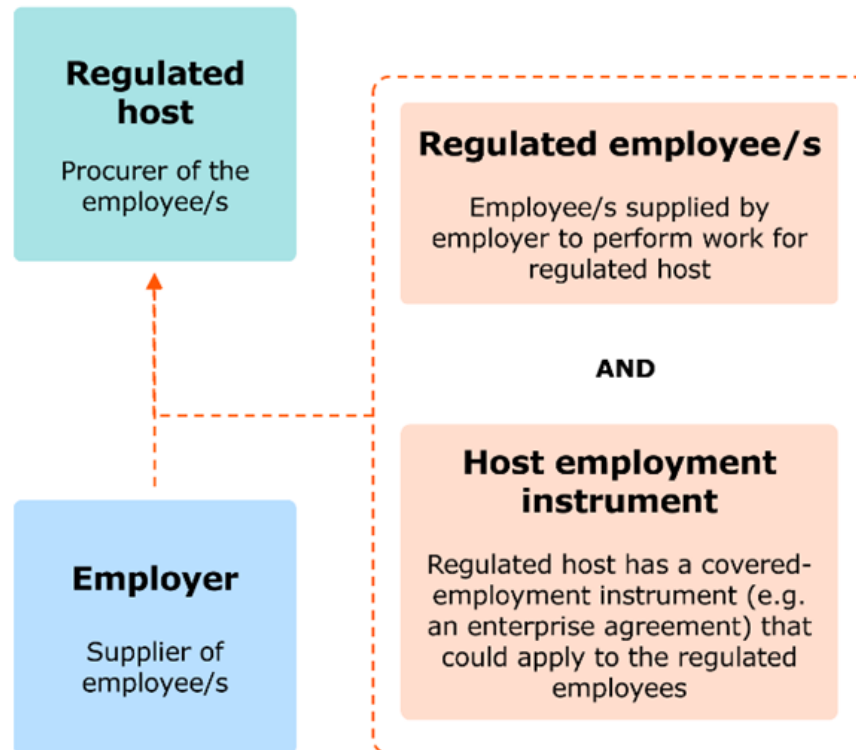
Regulated host

Procurer of the employee/s

Regulated employee/s

Employee/s supplied by employer to perform work for regulated host

AND

Host employment instrument

Regulated host has a covered-employment instrument (e.g. an enterprise agreement) that could apply to the regulated employees

Employer

Supplier of employee/s